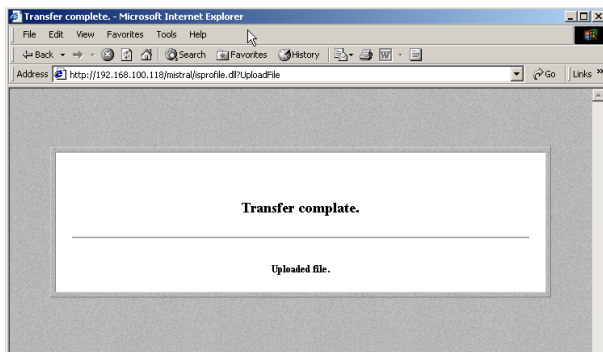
Transfer complete. - Microsoft Internet Explorer

File Edit View Favorites Tools Help

Back Search Favorites History

Address http://192.168.100.118/mistral/isprofile.dll?UploadFile

Go Links »

Transfer complate.

Uploaded file.